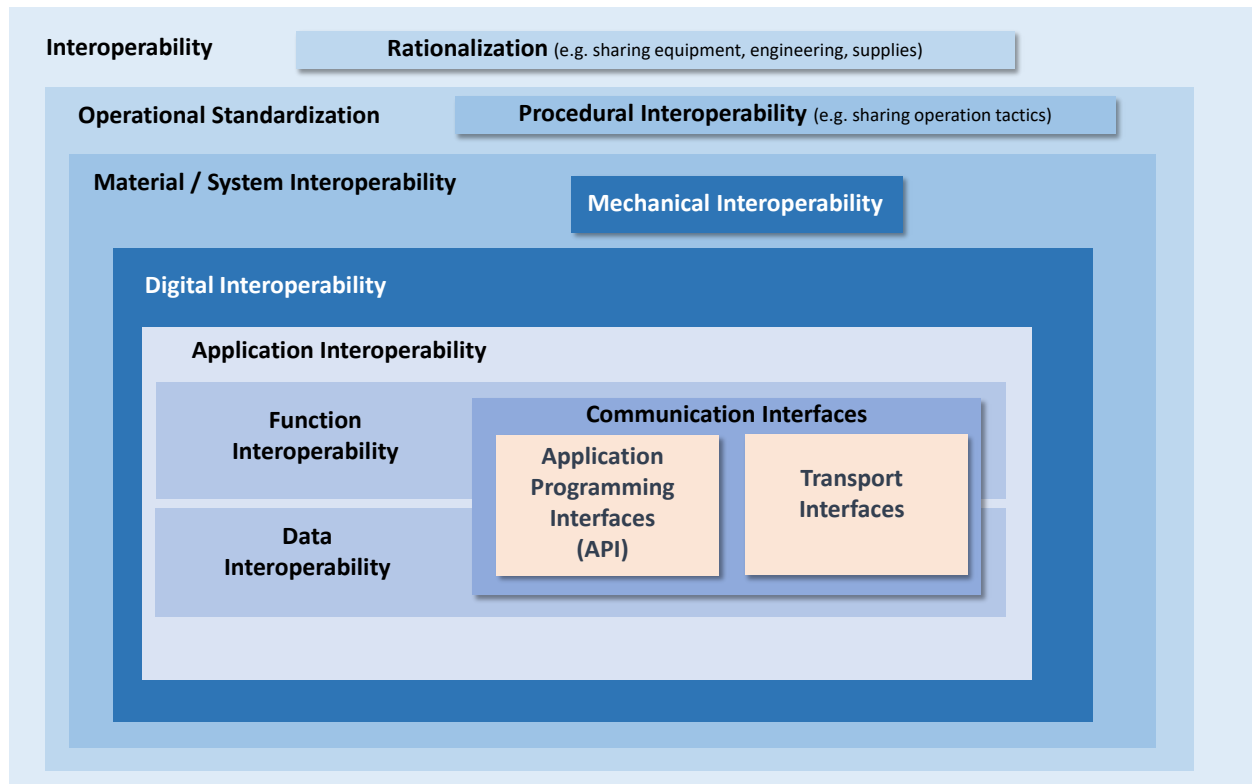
Interoperability

Rationalization (e.g. sharing equipment, engineering, supplies)

Operational Standardization

Procedural Interoperability (e.g. sharing operation tactics)

Material / System Interoperability

Mechanical Interoperability

Digital Interoperability

Application Interoperability

Function Interoperability

Communication Interfaces

Application Programming Interfaces (API)

Transport Interfaces

Data Interoperability